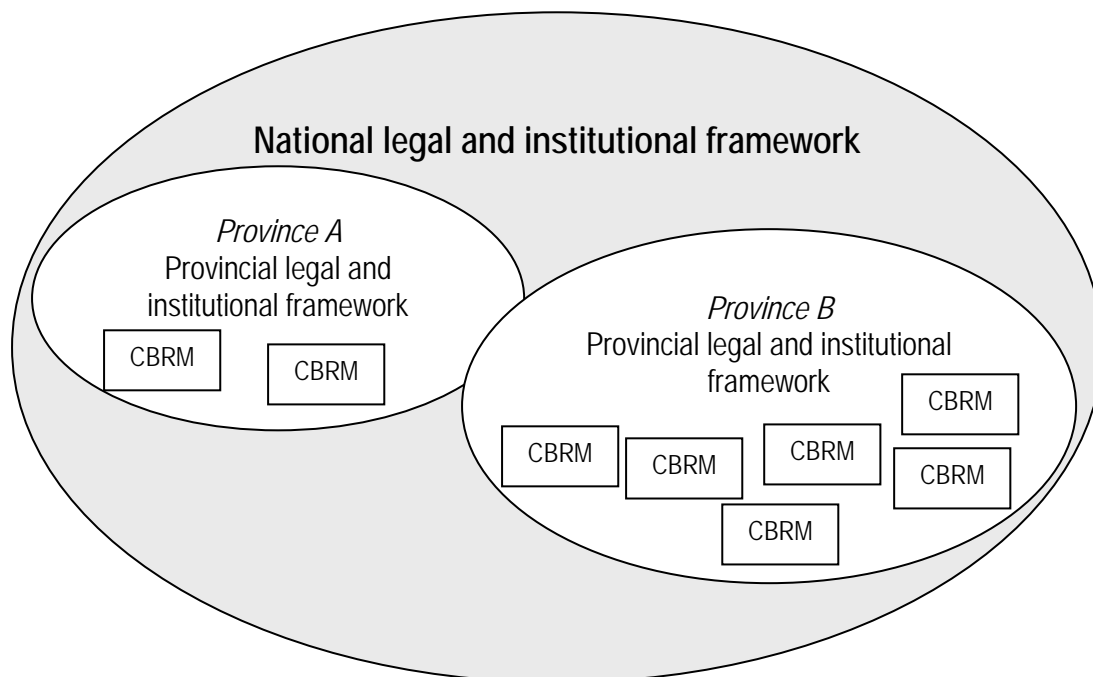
National legal and institutional framework

*Province A*
Provincial legal and institutional framework

CBRM CBRM

*Province B*
Provincial legal and institutional framework

CBRM

CBRM CBRM CBRM

CBRM

CBRM